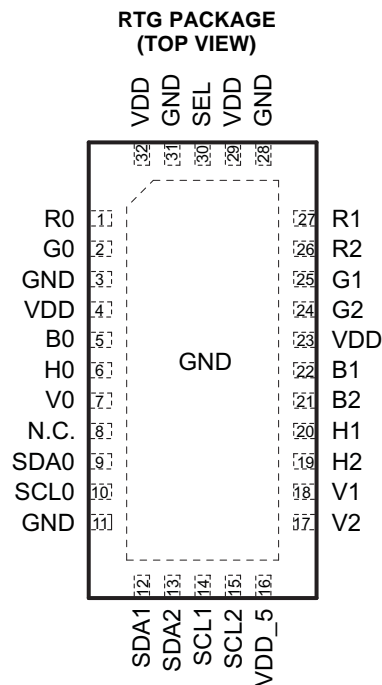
RTG PACKAGE
(TOP VIEW)

VDD 32
GND 31
SEL 30
VDD 29
GND 28

R0 1
G0 2
GND 3
VDD 4
B0 5
H0 6
V0 7
N.C. 8
SDA0 9
SCL0 10
GND 11

GND

27 R1
26 R2
25 G1
24 G2
23 VDD
22 B1
21 B2
20 H1
19 H2
18 V1
17 V2

12 SDA1
13 SDA2
14 SCL1
15 SCL2
16 VDD_5